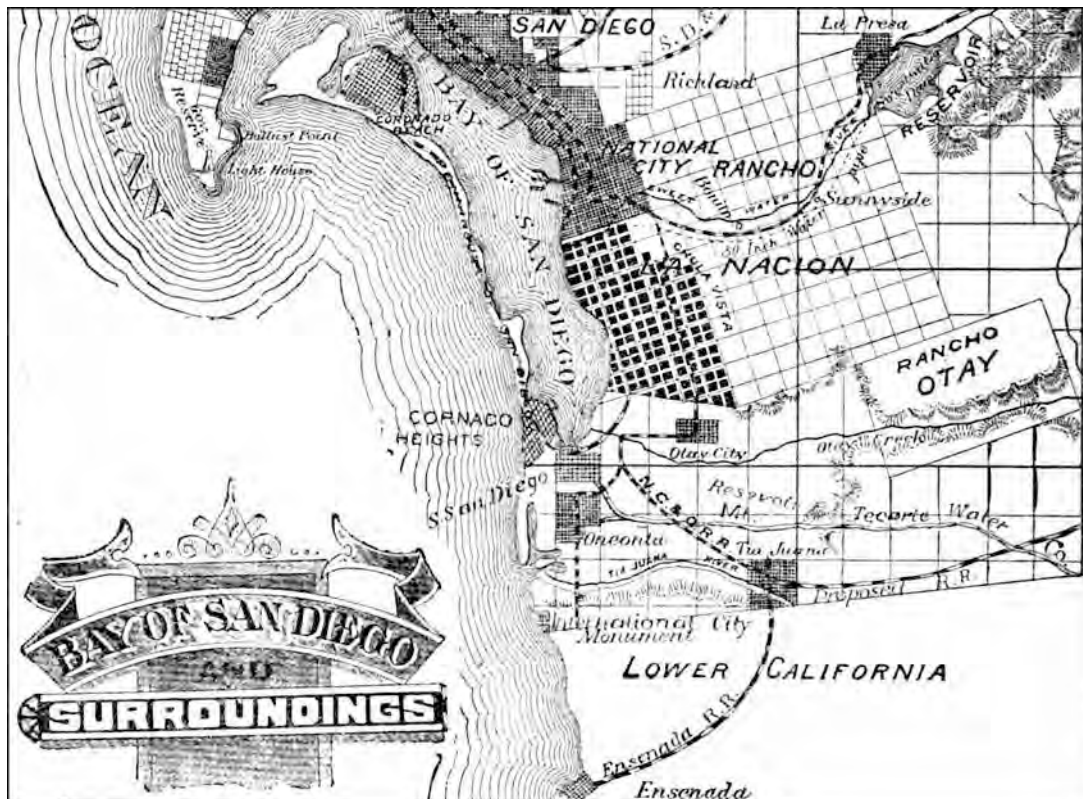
SAN DIEGO
La Presa
Richland
OCEAN
Reserve
Ballast Point
Light House
CORONADO BEACH
BAY OF SAN DIEGO
NATIONAL CITY RANCHO
RESERVOIR
Sunnyside
CHULA VISTA
LA NACION
RANCHO OTAY
CORNADO HEIGHTS
Otay City
Otay Creek
S San Diego
N.C.&O.R.R.
Reservoir
Tecarte Water Co
Oneonta
Tia Juana
TIA JUANA RIVER
Proposed R.R.
International City
Monument
BAY OF SAN DIEGO
AND
SURROUNDINGS
LOWER CALIFORNIA
Ensenada R.R.
Ensenada